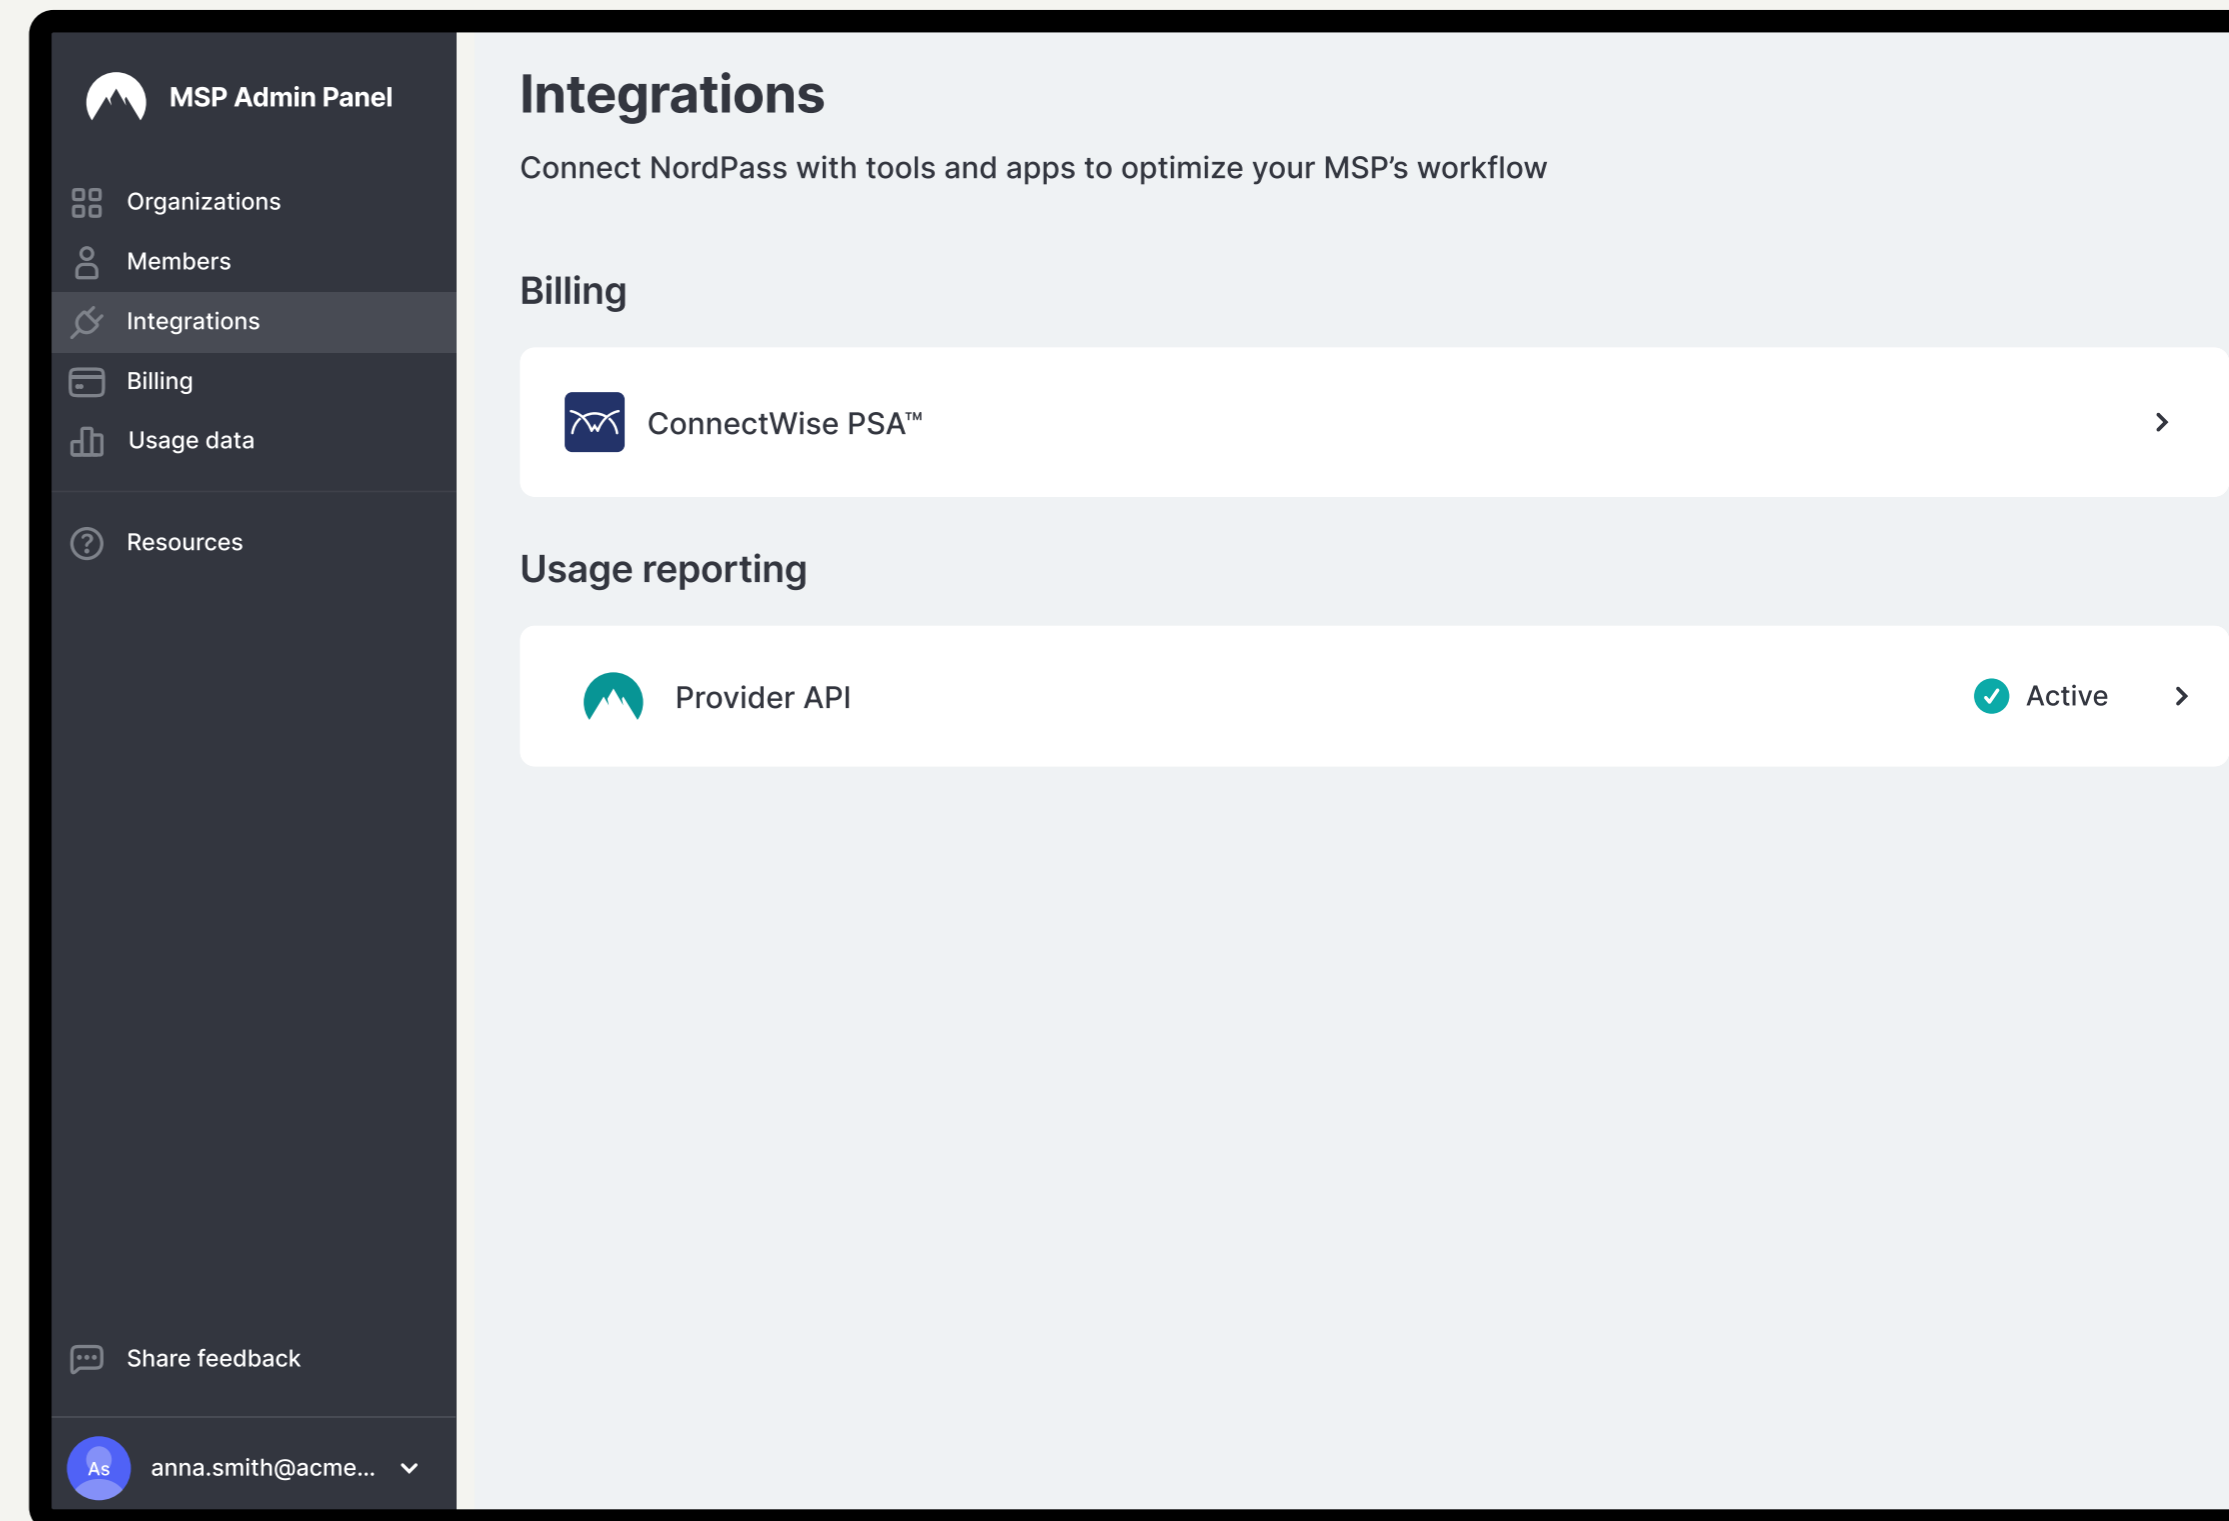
MSP Admin Panel

Organizations
Members
Integrations
Billing
Usage data

Resources

Share feedback

As anna.smith@acme...

Integrations

Connect NordPass with tools and apps to optimize your MSP's workflow

Billing

ConnectWise PSA™

Usage reporting

Provider API

Active